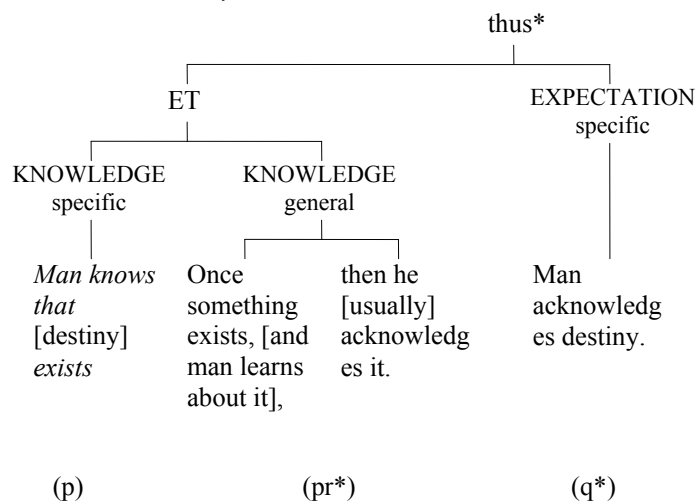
thus*

ET

EXPECTATION specific

KNOWLEDGE specific

KNOWLEDGE general

*Man knows that* [destiny] *exists*

Once something exists, [and man learns about it],

then he [usually] acknowledges it.

Man acknowledges destiny.

(p)

(pr*)

(q*)